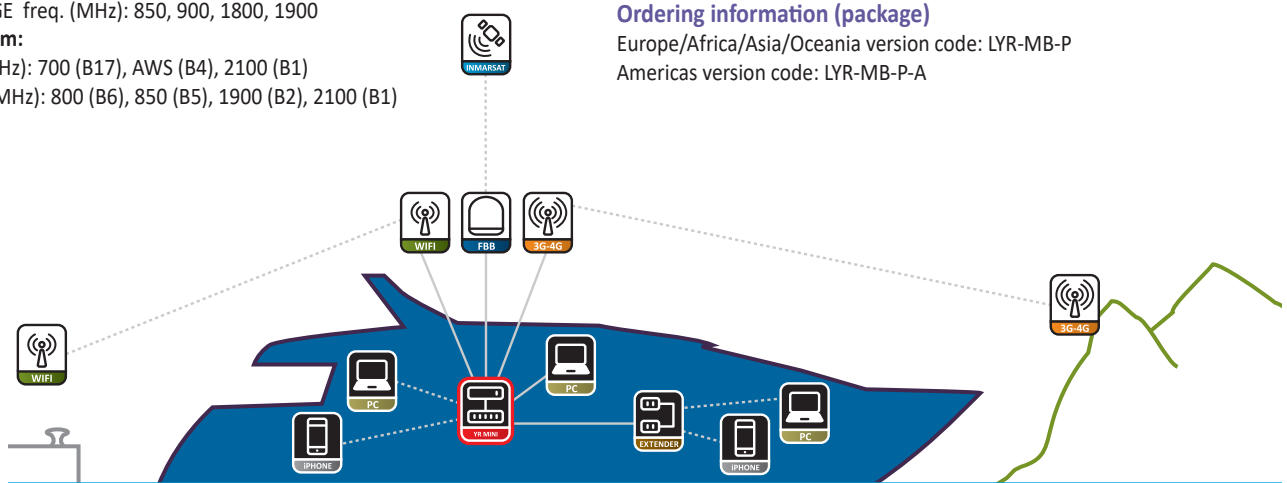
GE freq. (MHz): 850, 900, 1800, 1900
m:
Hz): 700 (B17), AWS (B4), 2100 (B1)
MHz): 800 (B6), 850 (B5), 1900 (B2), 2100 (B1)

INMARSAT

Ordering information (package)
Europe/Africa/Asia/Oceania version code: LYR-MB-P
Americas version code: LYR-MB-P-A

WIFI
FBB
3G-4G
3G-4G
WIFI
PC
PC
YR MINI
EXTENDER
PC
iPHONE
iPHONE